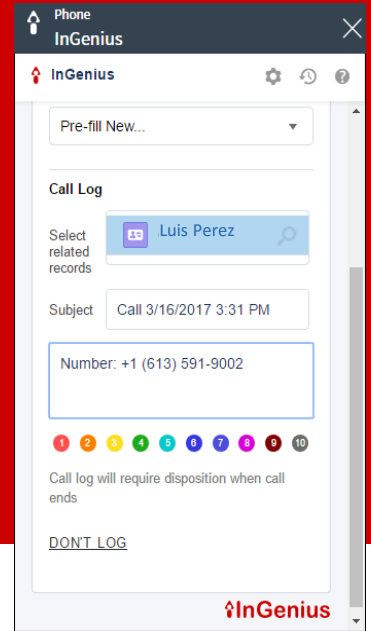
Phone
InGenius

InGenius

Pre-fill New...

Call Log

Select related records

Luis Perez

Subject

Call 3/16/2017 3:31 PM

Number: +1 (613) 591-9002

1 2 3 4 5 6 7 8 9 10

Call log will require disposition when call ends

DON'T LOG

InGenius